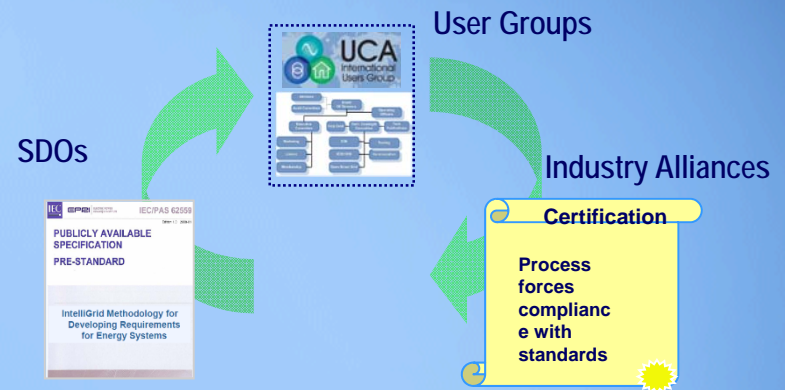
User Groups

UCA
International Users Group

SDOs

Industry Alliances

Certification

Process forces complianc e with standards

IEC EPRI IEC/PAS 62559

PUBLICLY AVAILABLE SPECIFICATION

PRE-STANDARD

IntelliGrid Methodology for Developing Requirements for Energy Systems